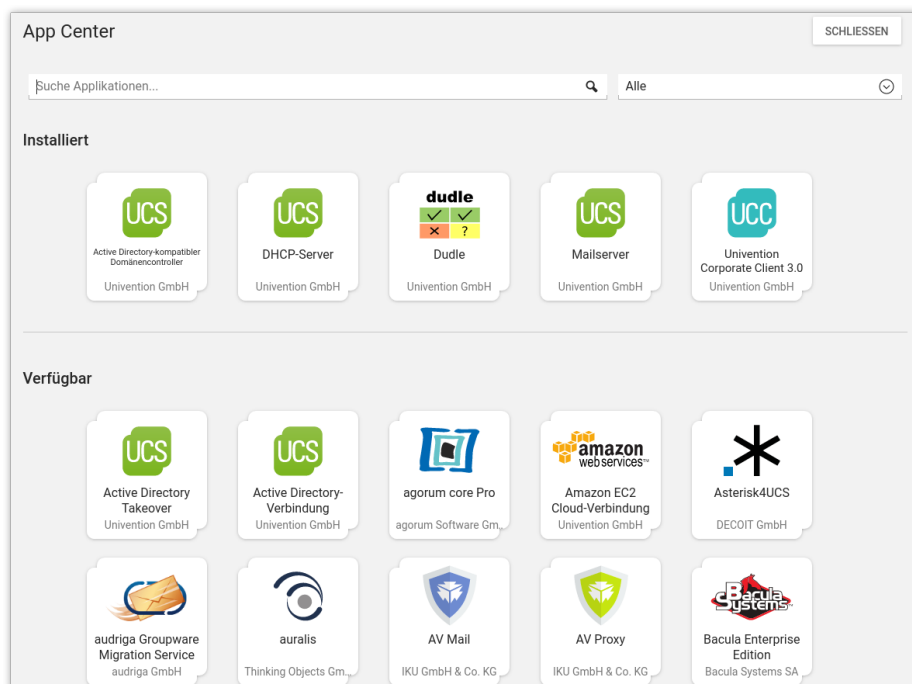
App Center

SCHLIESSEN

Suche Applikationen...

Alle

Installiert

UCS
Active Directory-kompatibler Domänencontroller
Univention GmbH

UCS
DHCP-Server
Univention GmbH

dudle
✕ ?
Dudle
Univention GmbH

UCS
Mailserver
Univention GmbH

UCC
Univention Corporate Client 3.0
Univention GmbH

Verfügbar

UCS
Active Directory Takeover
Univention GmbH

UCS
Active Directory-Verbindung
Univention GmbH

agorum core Pro
agorum Software Gm...

amazon webservices™
Amazon EC2 Cloud-Verbindung
Univention GmbH

Asterisk4UCS
DECOIT GmbH

audriga Groupware Migration Service
audriga GmbH

auralis
Thinking Objects Gm...

AV Mail
IKU GmbH & Co. KG

AV Proxy
IKU GmbH & Co. KG

Bacula Systems
Bacula Enterprise Edition
Bacula Systems SA